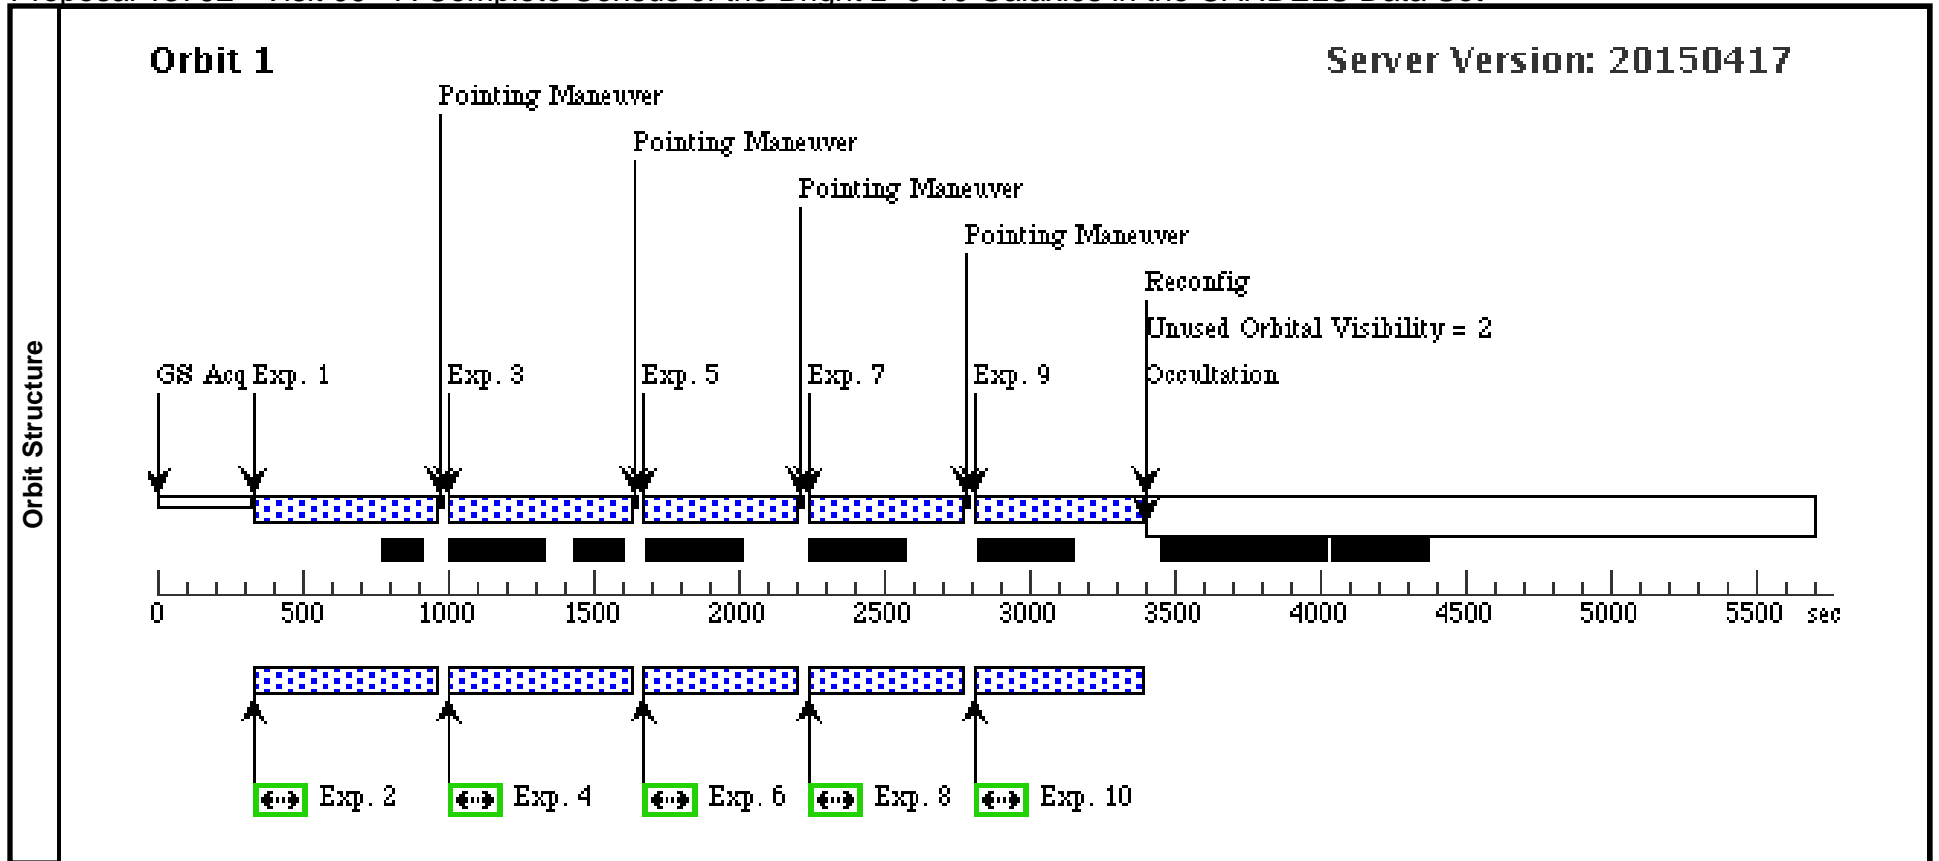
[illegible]

Orbit Structure

Orbit 1

Server Version: 20150417

Pointing Maneuver

Pointing Maneuver

Pointing Maneuver

Pointing Maneuver

Reconfig

Unused Orbital Visibility = 2

Occultation

GS Acq Exp. 1

Exp. 3

Exp. 5

Exp. 7

Exp. 9

0 500 1000 1500 2000 2500 3000 3500 4000 4500 5000 5500 sec

Exp. 2

Exp. 4

Exp. 6

Exp. 8

Exp. 10